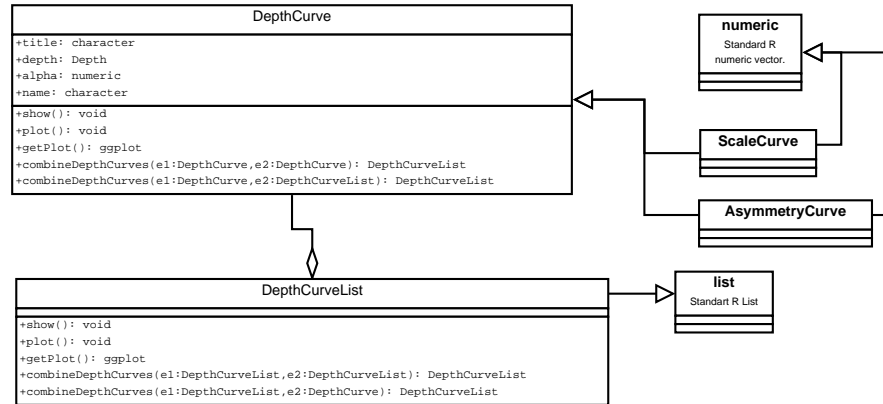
DepthCurve

+title: character
+depth: Depth
+alpha: numeric
+name: character

+show(): void
+plot(): void
+getPlot(): ggplot
+combineDepthCurves(e1:DepthCurve,e2:DepthCurve): DepthCurveList
+combineDepthCurves(e1:DepthCurve,e2:DepthCurveList): DepthCurveList

numeric
Standard R numeric vector.

ScaleCurve

AsymmetryCurve

DepthCurveList

+show(): void
+plot(): void
+getPlot(): ggplot
+combineDepthCurves(e1:DepthCurveList,e2:DepthCurveList): DepthCurveList
+combineDepthCurves(e1:DepthCurveList,e2:DepthCurve): DepthCurveList

list
Standart R List